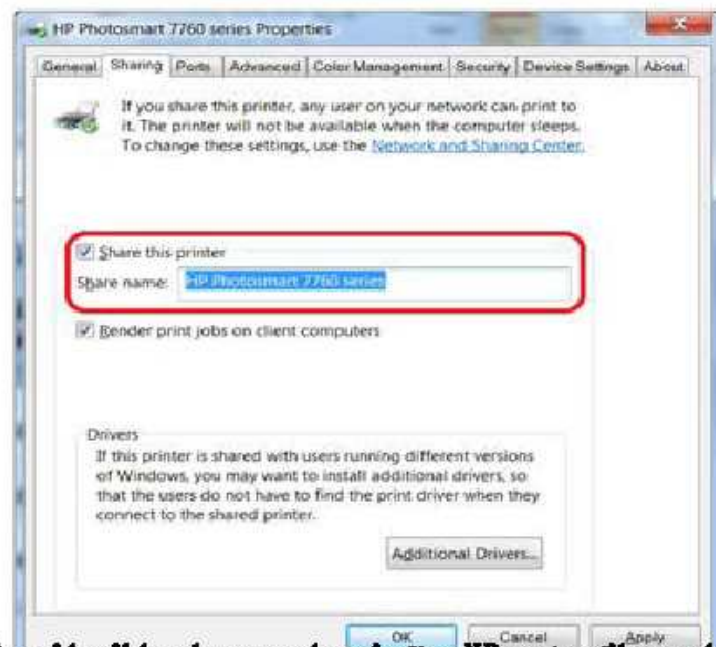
HP Photosmart 7760 series Properties

General | Sharing | Ports | Advanced | Color Management | Security | Device Settings | About

If you share this printer, any user on your network can print to it. The printer will not be available when the computer sleeps. To change these settings, use the Network and Sharing Center.

Share this printer

Share name: HP Photosmart 7760 series

Render print jobs on client computers

Drivers

If this printer is shared with users running different versions of Windows, you may want to install additional drivers, so that the users do not have to find the print driver when they connect to the shared printer.

Additional Drivers...

OK | Cancel | Apply

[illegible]